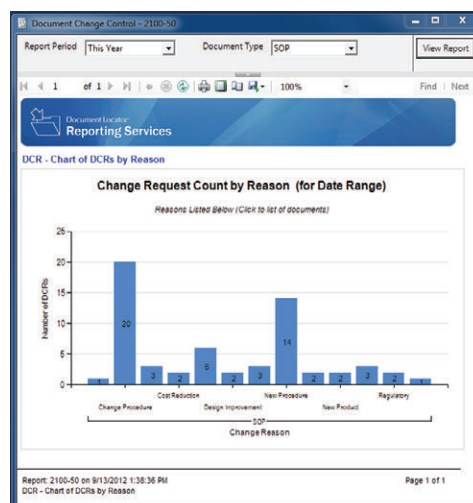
Document Change Control - 2100-50

Report Period This Year Document Type SOP View Report

1 of 1 100% Find | Next

Document Locator
Reporting Services

DCR - Chart of DCRs by Reason

Change Request Count by Reason (for Date Range)

Reasons Listed Below (Click to list of documents)

25
20
15
10
5
0

Number of DCRs

1 20 3 2 6 2 3 14 2 2 3 2 1

Change Procedure
Cost Reduction
Design Improvement
New Procedure
New Product
Regulatory

SOP
Change Reason

Report: 2100-50 on 9/13/2012 1:38:36 PM
DCR - Chart of DCRs by Reason

Page 1 of 1